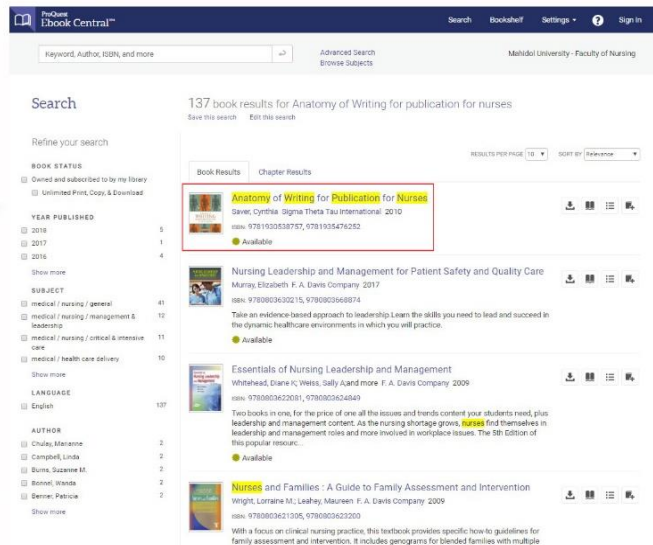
ProQuest Ebook Central™

Search Bookshelf Settings Sign In

Keyword, Author, ISBN, and more

Advanced Search
Browse Subjects

Mahidol University - Faculty of Nursing

Search

137 book results for Anatomy of Writing for publication for nurses
Save this search Edit this search

Refine your search

BOOK STATUS
Owned and subscribed to by my library
Unlimited Print, Copy, & Download

YEAR PUBLISHED
2018 5
2017 1
2016 4
Show more

SUBJECT
medical / nursing / general 41
medical / nursing / management & leadership 12
medical / nursing / critical & intensive care 11
medical / health care delivery 10
Show more

LANGUAGE
English 137

AUTHOR
Chulay, Marianne 2
Campbell, Linda 2
Burns, Suzanne M. 2
Bonnel, Wanda 2
Benner, Patricia 2
Show more

Book Results Chapter Results

RESULTS PER PAGE 10 SORT BY Relevance

Anatomy of Writing for Publication for Nurses
Saver, Cynthia Sigma Theta Tau International 2010
ISBN: 9781930538757, 9781935476252
Available

Nursing Leadership and Management for Patient Safety and Quality Care
Murray, Elizabeth F. A. Davis Company 2017
ISBN: 9780803630215, 9780803668874
Take an evidence-based approach to leadership.Learn the skills you need to lead and succeed in the dynamic healthcare environments in which you will practice.
Available

Essentials of Nursing Leadership and Management
Whitehead, Diane K; Weiss, Sally A;and more F. A. Davis Company 2009
ISBN: 9780803622081, 9780803624849
Two books in one, for the price of one all the issues and trends content your students need, plus leadership and management content. As the nursing shortage grows, nurses find themselves in leadership and management roles and more involved in workplace issues. The 5th Edition of this popular resourc...
Available

Nurses and Families : A Guide to Family Assessment and Intervention
Wright, Lorraine M.; Leahey, Maureen F. A. Davis Company 2009
ISBN: 9780803611305, 9780803623200
With a focus on clinical nursing practice, this textbook provides specific how-to guidelines for family assessment and intervention. It includes genograms for blended families with multiple